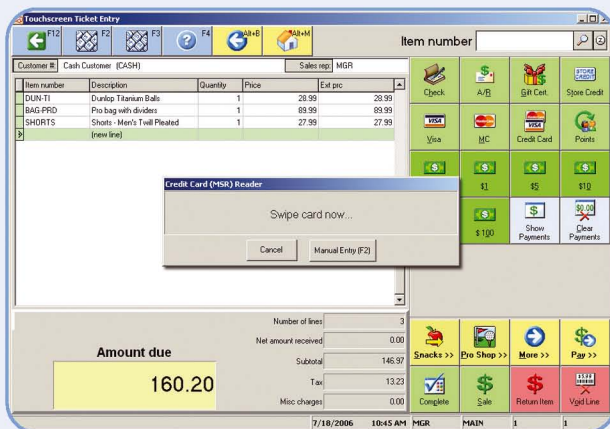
Touchscreen Ticket Entry

F12 F2 F3 F4 Alt+B Alt+M

Item number

Customer #: Cash Customer (CASH)

Sales rep: MGR

| Item number | Description | Quantity | Price | Ext prc |
|---|---|---|---|---|
| DUN-TI | Dunlop Titanium Balls | 1 | 28.99 | 28.99 |
| BAG-PRO | Pro bag with dividers | 1 | 89.99 | 89.99 |
| SHORTS | Shorts - Men's Twill Pleated | 1 | 27.99 | 27.99 |
| | (new line) | | | |

Credit Card (MSR) Reader

Swipe card now...

Cancel

Manual Entry (F2)

Check

A/R

Gift Cert.

STORE CREDIT

Store Credit

VISA

Visa

MC

VISA

Credit Card

Points

$1

$5

$10

$100

Show Payments

$0.00

Clear Payments

Number of lines 3

Net amount received 0.00

Amount due

Subtotal 146.97

160.20

Tax 13.23

Misc charges 0.00

Snacks >>

Pro Shop >>

More >>

Pay >>

Complete

Sale

Return Item

Void Line

7/18/2006 10:45 AM MGR MAIN 1 1